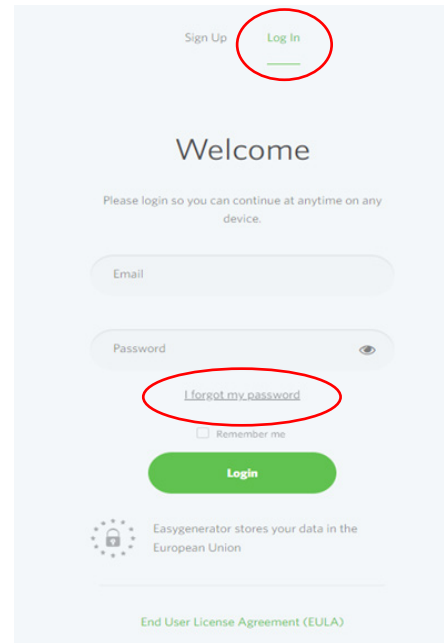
Sign Up Log In

Welcome

Please login so you can continue at anytime on any device.

Email

Password

I forgot my password

Remember me

Login

Easygenerator stores your data in the European Union

End User License Agreement (EULA)